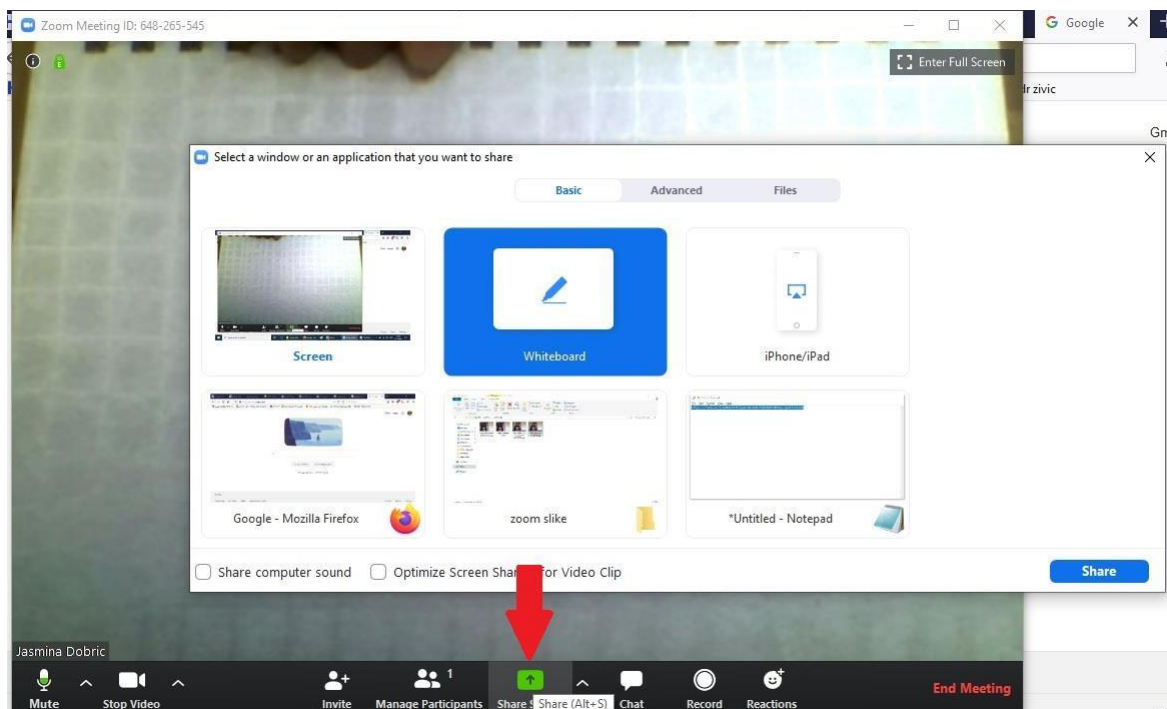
Zoom Meeting ID: 648-265-545

Google

Enter Full Screen

lr zivic

Gn

Select a window or an application that you want to share

Basic Advanced Files

Screen

Whiteboard

iPhone/iPad

Google - Mozilla Firefox

zoom slike

*Untitled - Notepad

Share computer sound

Optimize Screen Shar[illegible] for Video Clip

Share

Jasmina Dobric

Mute

Stop Video

Invite

Manage Participants 1

Share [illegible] Share (Alt+S)

Chat

Record

Reactions

End Meeting